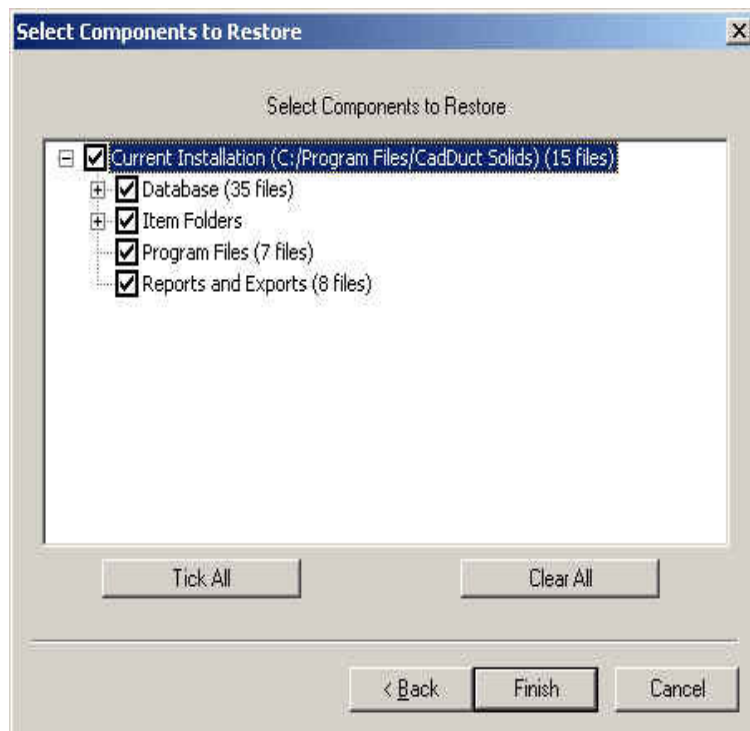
Select Components to Restore

×

Select Components to Restore

Current Installation (C:/Program Files/CadDuct Solids) (15 files)

Database (35 files)

Item Folders

Program Files (7 files)

Reports and Exports (8 files)

Tick All

Clear All

< Back

Finish

Cancel